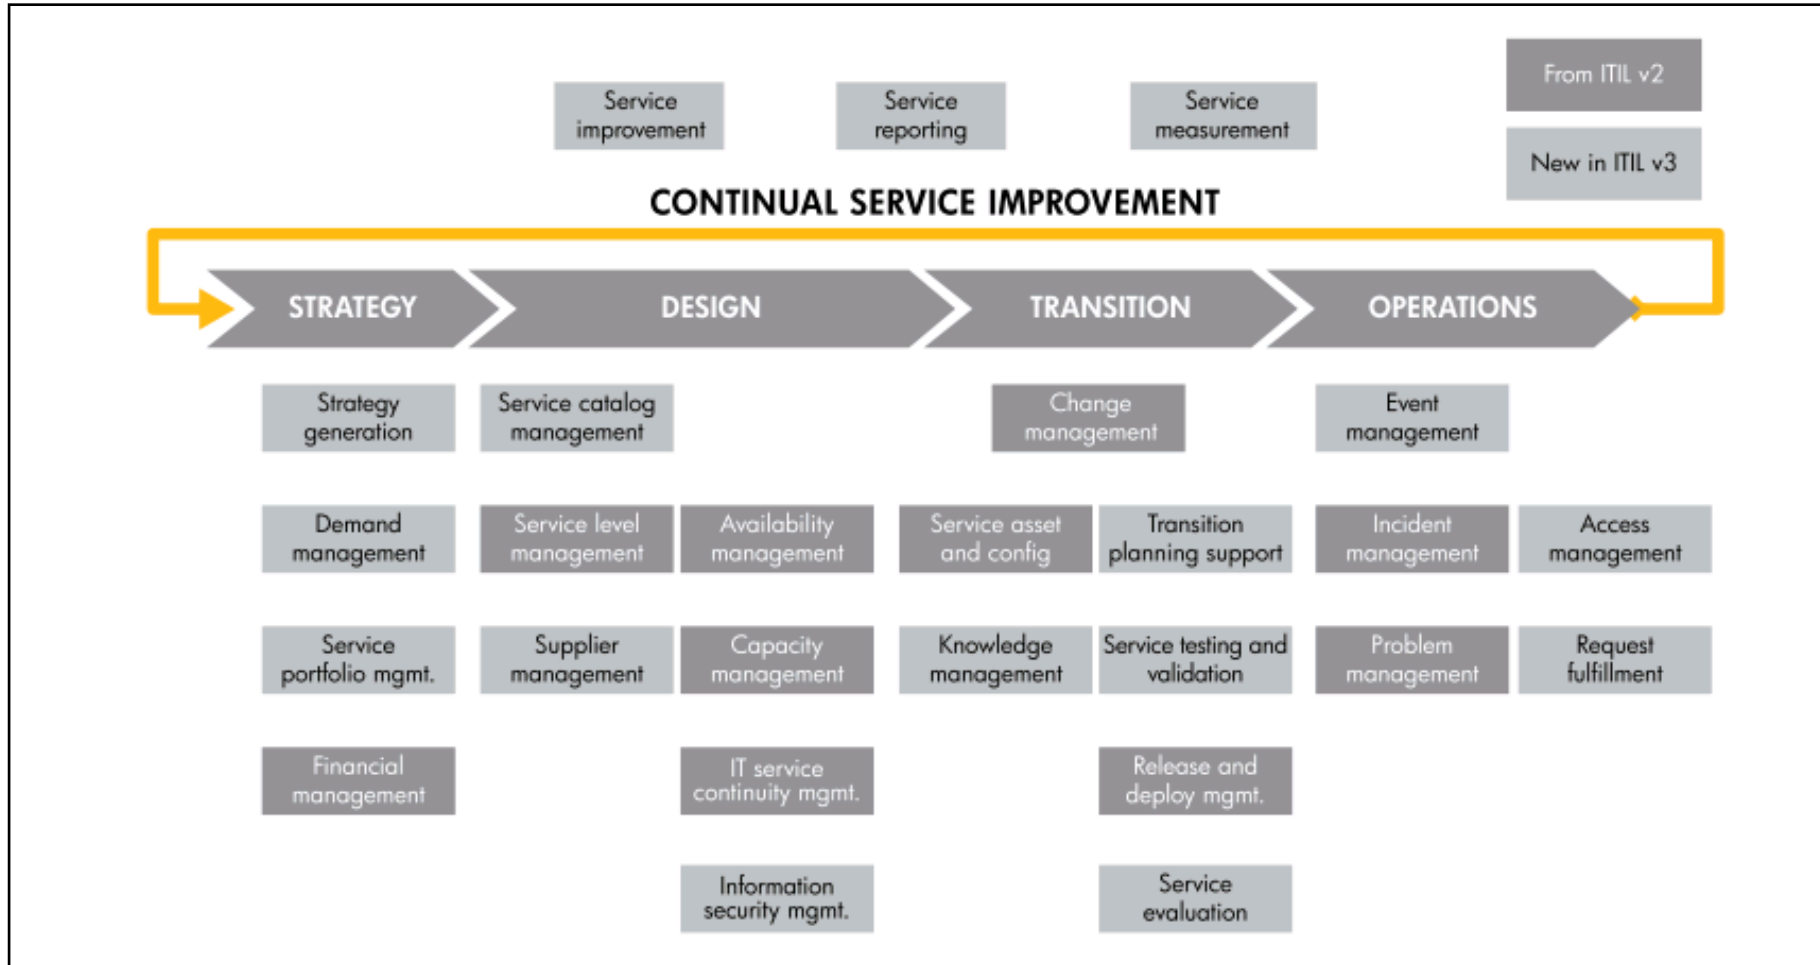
Service improvement

Service reporting

Service measurement

From ITIL v2

New in ITIL v3

CONTINUAL SERVICE IMPROVEMENT

STRATEGY

DESIGN

TRANSITION

OPERATIONS

Strategy generation

Demand management

Service portfolio mgmt.

Financial management

Service catalog management

Service level management

Supplier management

Availability management

Capacity management

IT service continuity mgmt.

Information security mgmt.

Change management

Service asset and config

Knowledge management

Transition planning support

Service testing and validation

Release and deploy mgmt.

Service evaluation

Event management

Incident management

Problem management

Access management

Request fulfillment